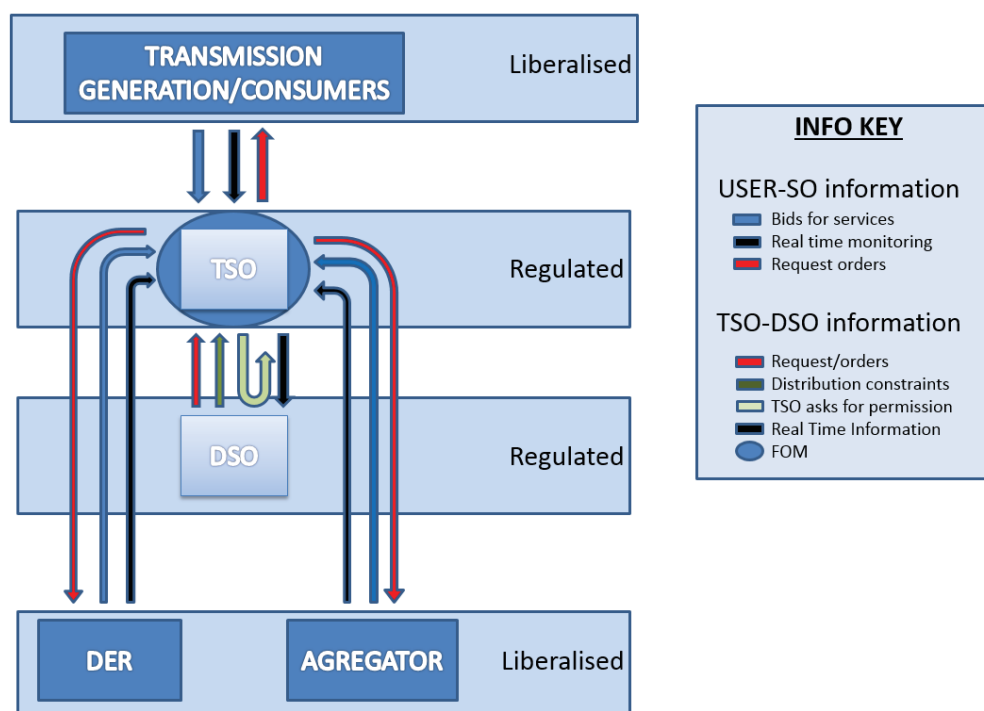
TRANSMISSION GENERATION/CONSUMERS

Liberalised

TSO

Regulated

DSO

Regulated

DER

AGREGATOR

Liberalised

INFO KEY

USER-SO information

Bids for services

Real time monitoring

Request orders

TSO-DSO information

Request/orders

Distribution constraints

TSO asks for permission

Real Time Information

FOM